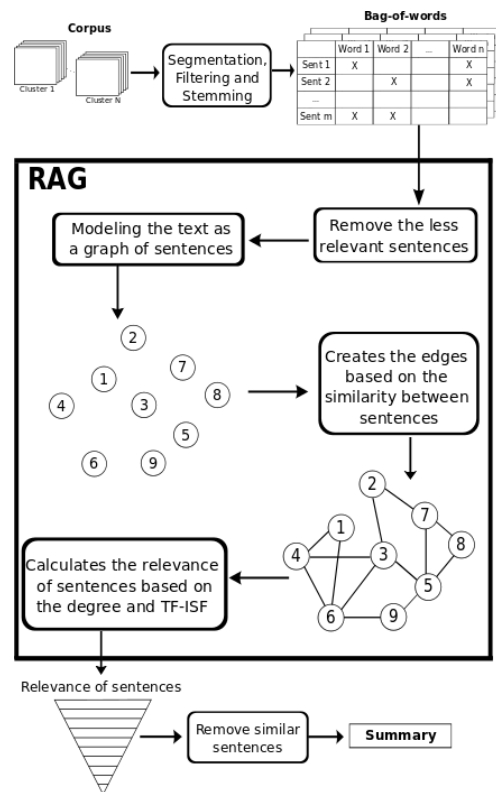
Corpus

Cluster 1

Cluster N

Segmentation, Filtering and Stemming

Bag-of-words

| | Word 1 | Word 2 | ... | Word n |
|---|---|---|---|---|
| Sent 1 | X | | | X |
| Sent 2 | | X | | X |
| ... | | | | |
| Sent m | X | X | | |

RAG

Remove the less relevant sentences

Modeling the text as a graph of sentences

2

1

7

4

3

8

5

6

9

Creates the edges based on the similarity between sentences

2

1

7

8

4

3

5

6

9

Calculates the relevance of sentences based on the degree and TF-ISF

Relevance of sentences

Remove similar sentences

Summary